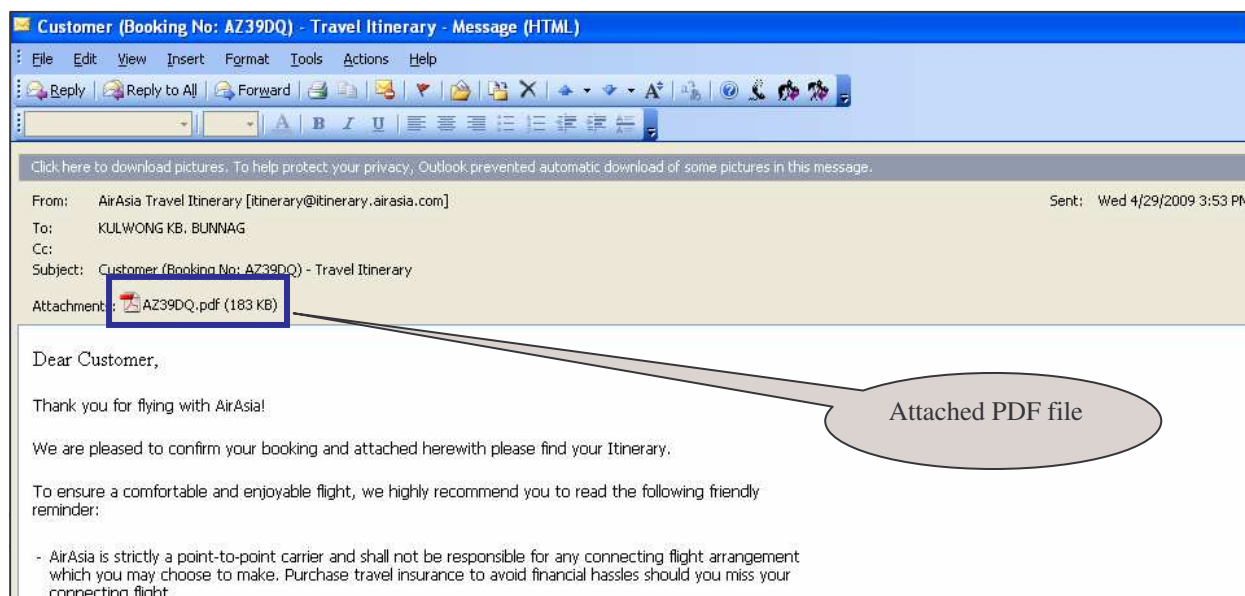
Customer (Booking No: AZ39DQ) - Travel Itinerary - Message (HTML)

File Edit View Insert Format Tools Actions Help

Reply | Reply to All | Forward

Click here to download pictures. To help protect your privacy, Outlook prevented automatic download of some pictures in this message.

From: AirAsia Travel Itinerary [itinerary@itinerary.airasia.com]

Sent: Wed 4/29/2009 3:53 PM

To: KULWONG KB. BUNNAG

Cc:

Subject: Customer (Booking No: AZ39DQ) - Travel Itinerary

Attachments: AZ39DQ.pdf (183 KB)

Attached PDF file

Dear Customer,

Thank you for flying with AirAsia!

We are pleased to confirm your booking and attached herewith please find your Itinerary.

To ensure a comfortable and enjoyable flight, we highly recommend you to read the following friendly reminder:

- AirAsia is strictly a point-to-point carrier and shall not be responsible for any connecting flight arrangement which you may choose to make. Purchase travel insurance to avoid financial hassles should you miss your connecting flight.